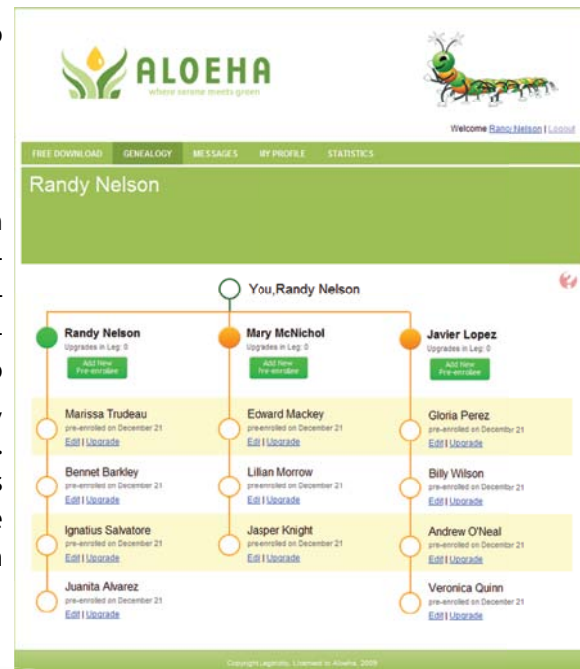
ALOEHA
where serene meets green

Welcome Randy Nelson | Logout

FREE DOWNLOAD GENEALOGY MESSAGES MY PROFILE STATISTICS

Randy Nelson

You,Randy Nelson

Randy Nelson
Upgrades in Leg: 0
Add New Pre-enrollee

Mary McNichol
Upgrades in Leg: 0
Add New Pre-enrollee

Javier Lopez
Upgrades in Leg: 0
Add New Pre-enrollee

Marissa Trudeau
pre-enrolled on December 21
Edit | Upgrade

Edward Mackey
pre-enrolled on December 21
Edit | Upgrade

Gloria Perez
pre-enrolled on December 21
Edit | Upgrade

Bennet Barkley
pre-enrolled on December 21
Edit | Upgrade

Lillian Morrow
pre-enrolled on December 21
Edit | Upgrade

Billy Wilson
pre-enrolled on December 21
Edit | Upgrade

Ignatius Salvatore
pre-enrolled on December 21
Edit | Upgrade

Jasper Knight
pre-enrolled on December 21
Edit | Upgrade

Andrew O'Neal
pre-enrolled on December 21
Edit | Upgrade

Juanita Alvarez
pre-enrolled on December 21
Edit | Upgrade

Veronica Quinn
pre-enrolled on December 21
Edit | Upgrade

Copyright Legacity, Licensed to Aloeha, 2009